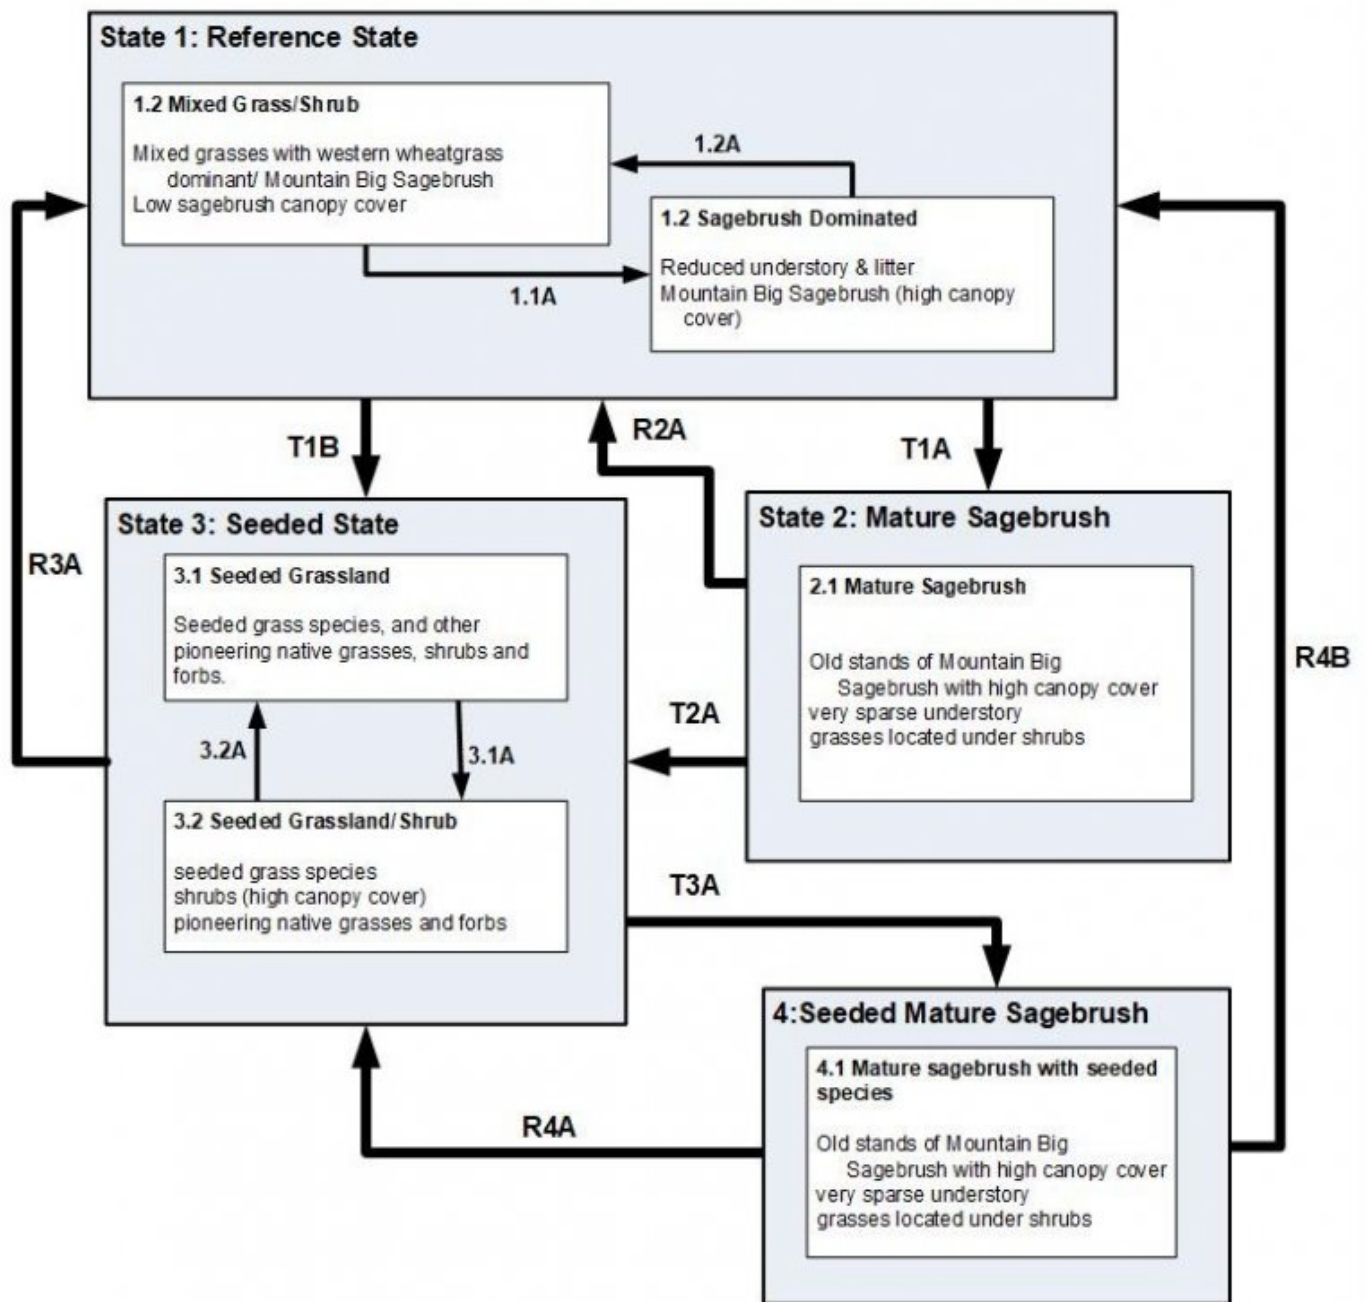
State 1: Reference State

1.2 Mixed Grass/Shrub

Mixed grasses with western wheatgrass dominant/ Mountain Big Sagebrush
Low sagebrush canopy cover

1.2A

1.2 Sagebrush Dominated

Reduced understory & litter
Mountain Big Sagebrush (high canopy cover)

1.1A

R3A

R4B

T1B

R2A

T1A

State 3: Seeded State

3.1 Seeded Grassland

Seeded grass species, and other pioneering native grasses, shrubs and forbs.

3.2A

3.1A

3.2 Seeded Grassland/Shrub

seeded grass species
shrubs (high canopy cover)
pioneering native grasses and forbs

State 2: Mature Sagebrush

2.1 Mature Sagebrush

Old stands of Mountain Big Sagebrush with high canopy cover
very sparse understory
grasses located under shrubs

T2A

T3A

4:Seeded Mature Sagebrush

4.1 Mature sagebrush with seeded species

Old stands of Mountain Big Sagebrush with high canopy cover
very sparse understory
grasses located under shrubs

R4A